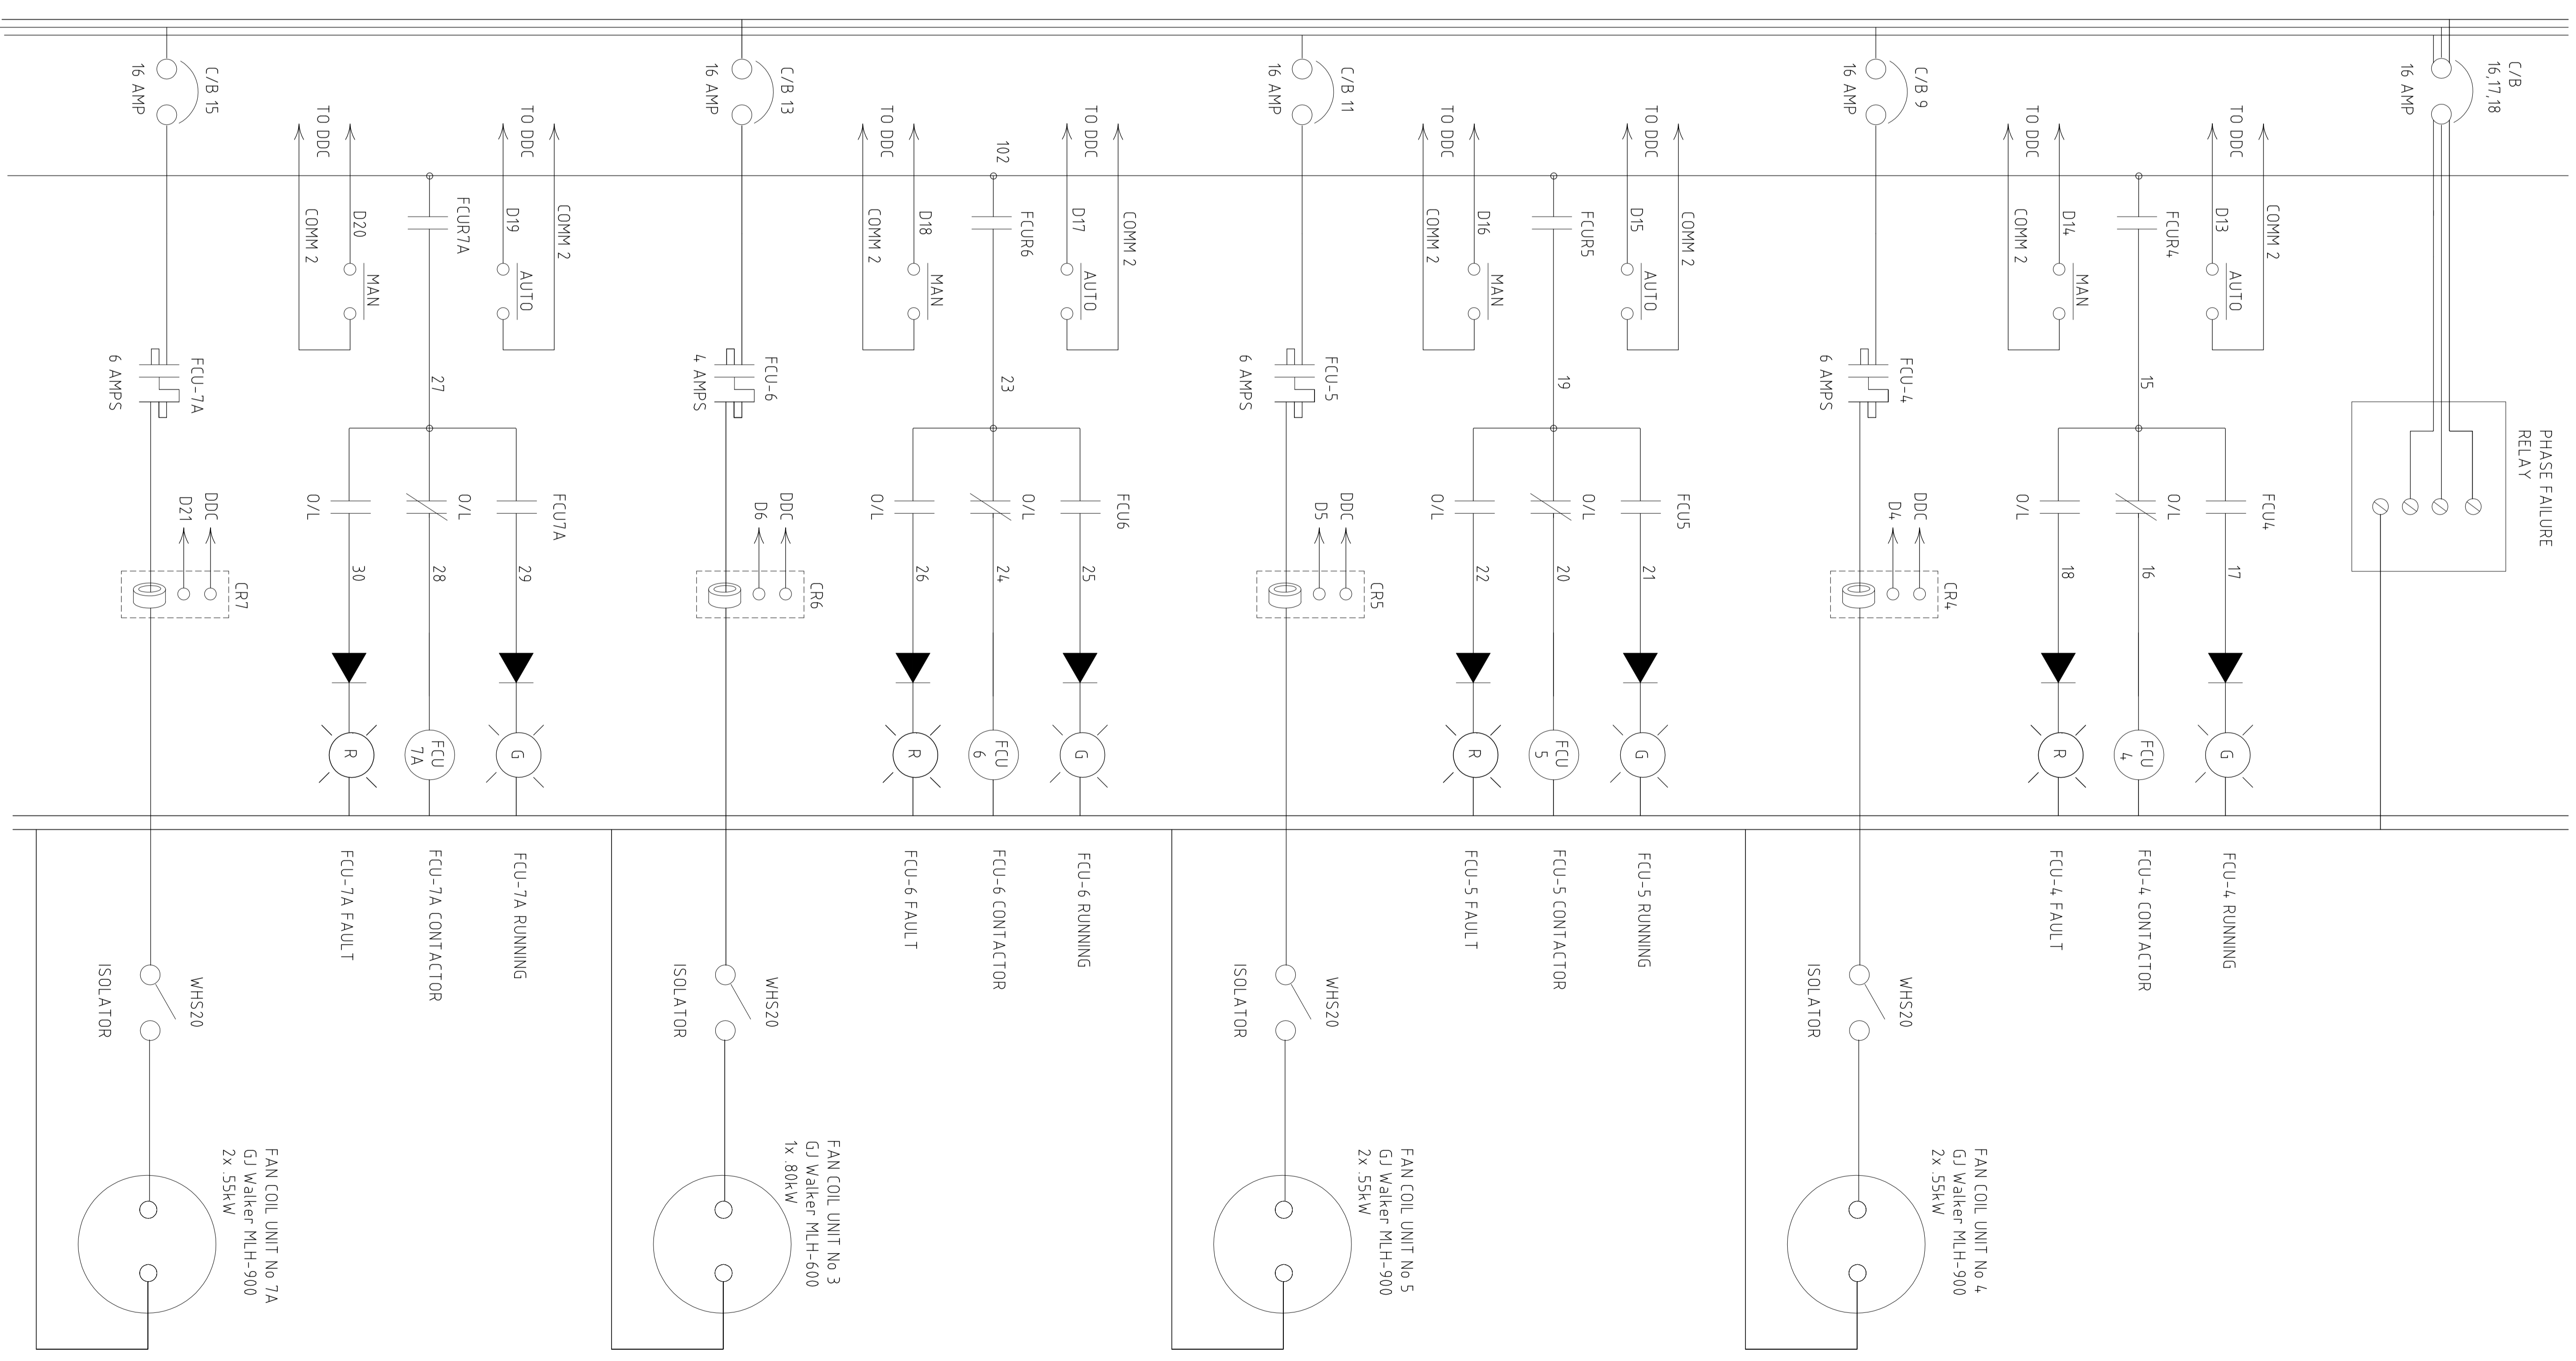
16 AMP
C/B 15

TO DDC
TO DDC

COMM 2
D20
MAN
FCUR7A
D19
AUTO
COMM 2

6 AMPS
FCU-7A

27

O/L
O/L
FCU7A

DDC
D21
CR7

30
28
29

R
FCU 7A
G

FCU-7A FAULT
FCU-7A CONTACTOR
FCU-7A RUNNING

ISOLATOR
WHS20

FAN COIL UNIT No 7A
GJ Walker MLH-900
2x .55kW

16 AMP
C/B 13

TO DDC
102
TO DDC

COMM 2
D18
MAN
FCUR6
D17
AUTO
COMM 2

4 AMPS
FCU-6

23

O/L
O/L
FCU6

DDC
D6
CR6

26
24
25

R
FCU 6
G

FCU-6 FAULT
FCU-6 CONTACTOR
FCU-6 RUNNING

ISOLATOR
WHS20

FAN COIL UNIT No 3
GJ Walker MLH-600
1x .80kW

16 AMP
C/B 11

TO DDC
TO DDC

COMM 2
D16
MAN
FCUR5
D15
AUTO
COMM 2

6 AMPS
FCU-5

19

O/L
O/L
FCU5

DDC
D5
CR5

22
20
21

R
FCU 5
G

FCU-5 FAULT
FCU-5 CONTACTOR
FCU-5 RUNNING

ISOLATOR
WHS20

FAN COIL UNIT No 5
GJ Walker MLH-900
2x .55kW

16 AMP
C/B 9

TO DDC
TO DDC

COMM 2
D14
MAN
FCUR4
D13
AUTO
COMM 2

6 AMPS
FCU-4

15

O/L
O/L
FCU4

DDC
D4
CR4

18
16
17

R
FCU 4
G

FCU-4 FAULT
FCU-4 CONTACTOR
FCU-4 RUNNING

ISOLATOR
WHS20

FAN COIL UNIT No 4
GJ Walker MLH-900
2x .55kW

16 AMP
C/B 16,17,18

PHASE FAILURE RELAY